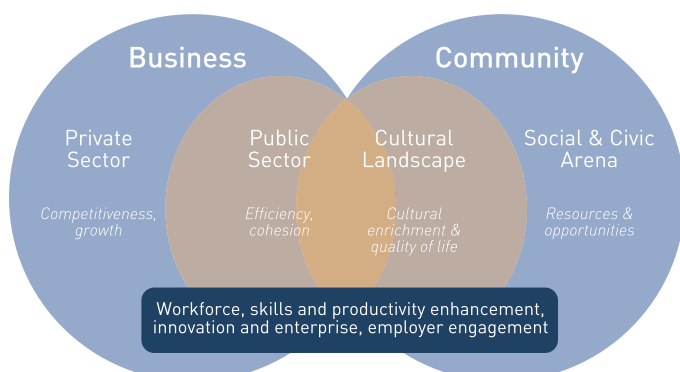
Business

Community

Private Sector

Competitiveness, growth

Public Sector

Efficiency, cohesion

Cultural Landscape

Cultural enrichment & quality of life

Social & Civic Arena

Resources & opportunities

Workforce, skills and productivity enhancement, innovation and enterprise, employer engagement